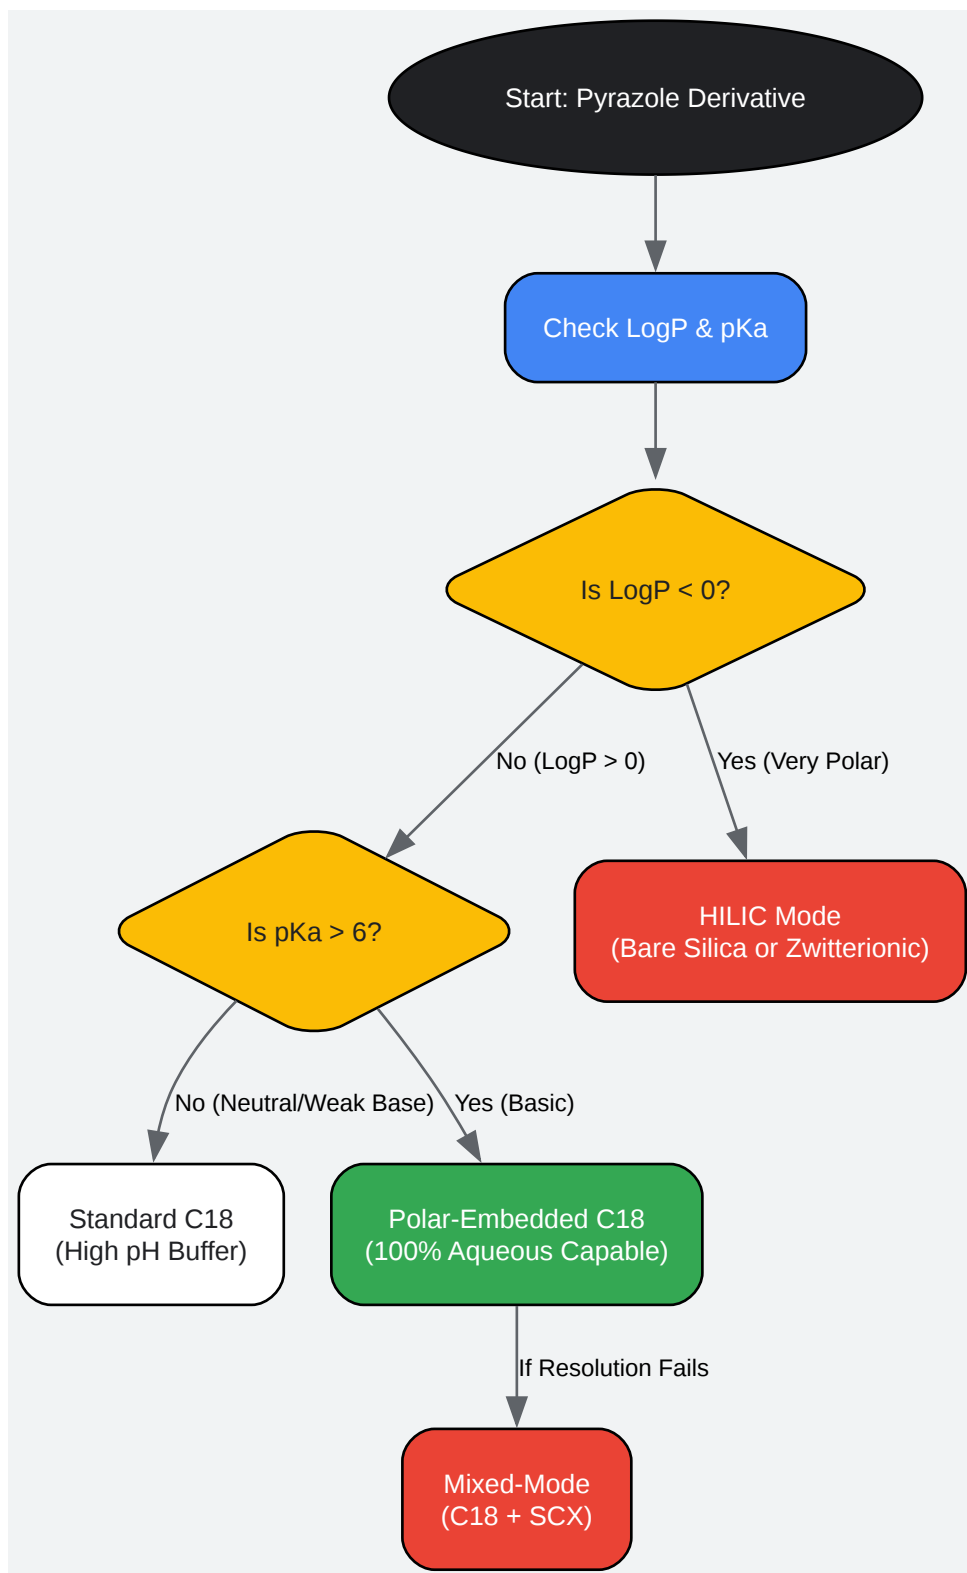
Start: Pyrazole Derivative

Check LogP & pKa

Is LogP < 0?

No (LogP > 0)

Yes (Very Polar)

Is pKa > 6?

HILIC Mode
(Bare Silica or Zwitterionic)

No (Neutral/Weak Base)

Yes (Basic)

Standard C18
(High pH Buffer)

Polar-Embedded C18
(100% Aqueous Capable)

If Resolution Fails

Mixed-Mode
(C18 + SCX)